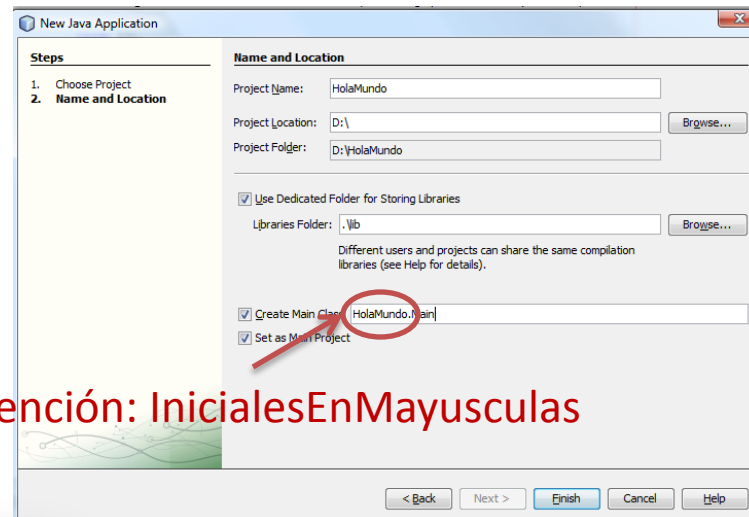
New Java Application

Steps

1. Choose Project
2. Name and Location

Name and Location

Project Name: HolaMundo

Project Location: D:\ Browse...

Project Folder: D:\HolaMundo

Use Dedicated Folder for Storing Libraries

Libraries Folder: .\lib Browse...

Different users and projects can share the same compilation libraries (see Help for details).

Create Main Cla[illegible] HolaMundo.Main

Set as M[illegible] Project

ención: InicialesEnMayusculas

< Back Next > Finish Cancel Help